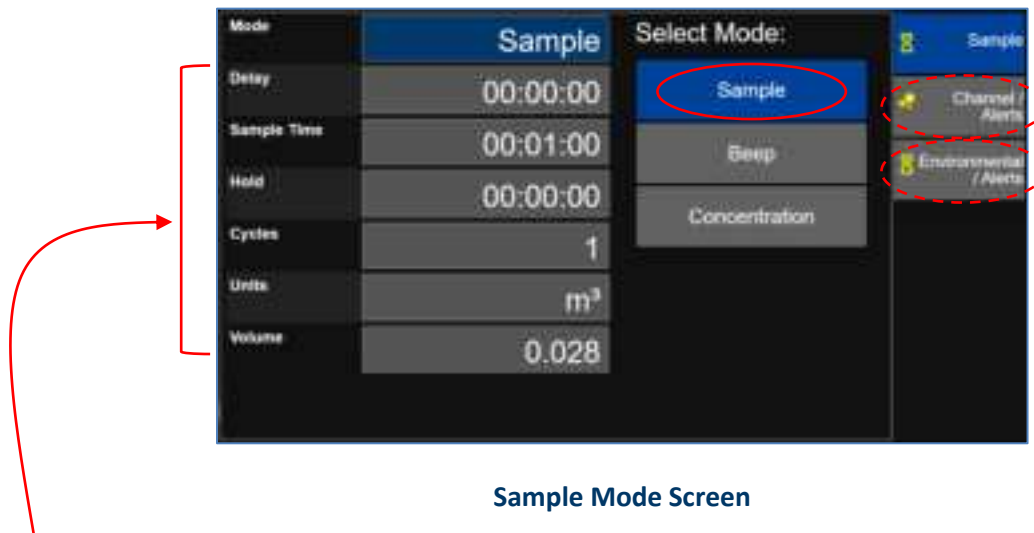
Mode
Sample
Select Mode:
Sample
Delay
00:00:00
Sample
Sample Time
00:01:00
Beep
Hold
00:00:00
Concentration
Cycles
1
Units
$m^3$
Volume
0.028

Channel / Alerts
Environmental / Alerts

Sample Mode Screen